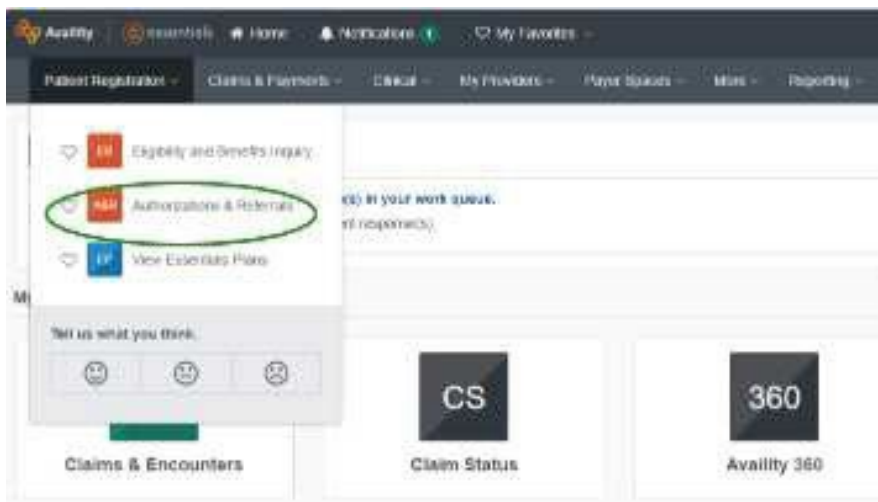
Availity | essentials Home Notifications 1 My Favorites

Patient Registration Claims & Payments Clinical My Providers Payer Spaces More Reporting

EB Eligibility and Benefits Inquiry

A&R Authorizations & Referrals

EP View Essentials Plans

Tell us what you think.

(s) in your work queue.

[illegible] response(s).

M

CS

360

Claims & Encounters

Claim Status

Availity 360